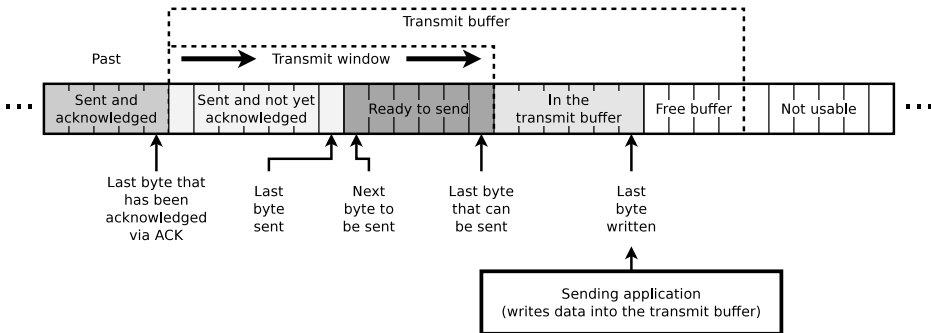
Transmit buffer

Past

Transmit window

...

Sent and acknowledged

Sent and not yet acknowledged

Ready to send

In the transmit buffer

Free buffer

Not usable

...

Last byte that has been acknowledged via ACK

Last byte sent

Next byte to be sent

Last byte that can be sent

Last byte written

Sending application (writes data into the transmit buffer)